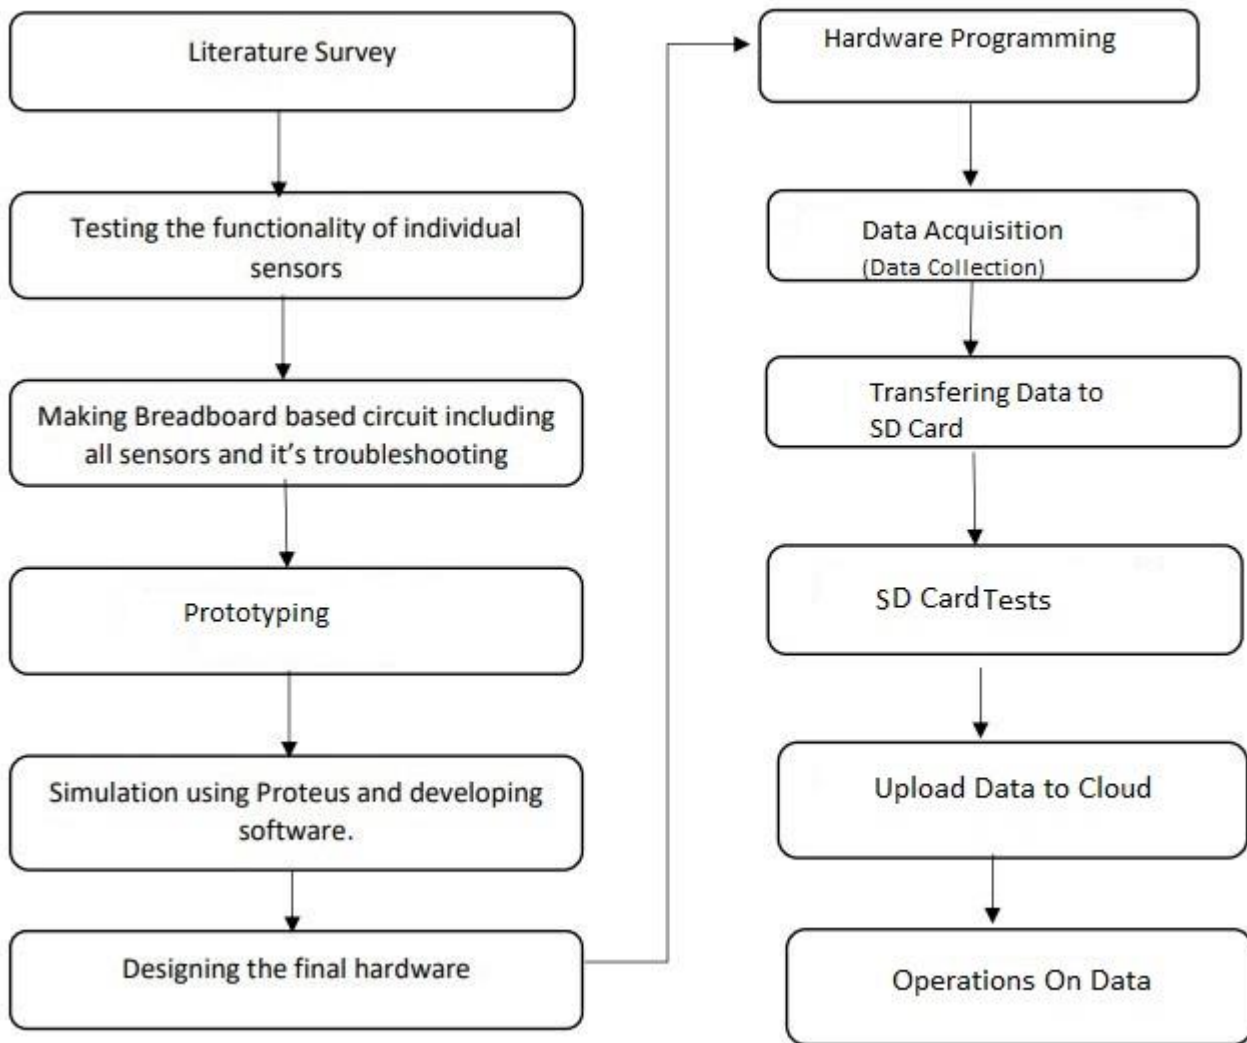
Literature Survey

Testing the functionality of individual sensors

Making Breadboard based circuit including all sensors and it's troubleshooting

Prototyping

Simulation using Proteus and developing software.

Designing the final hardware

Hardware Programming

Data Acquisition
(Data Collection)

Transfering Data to SD Card

SD Card Tests

Upload Data to Cloud

Operations On Data